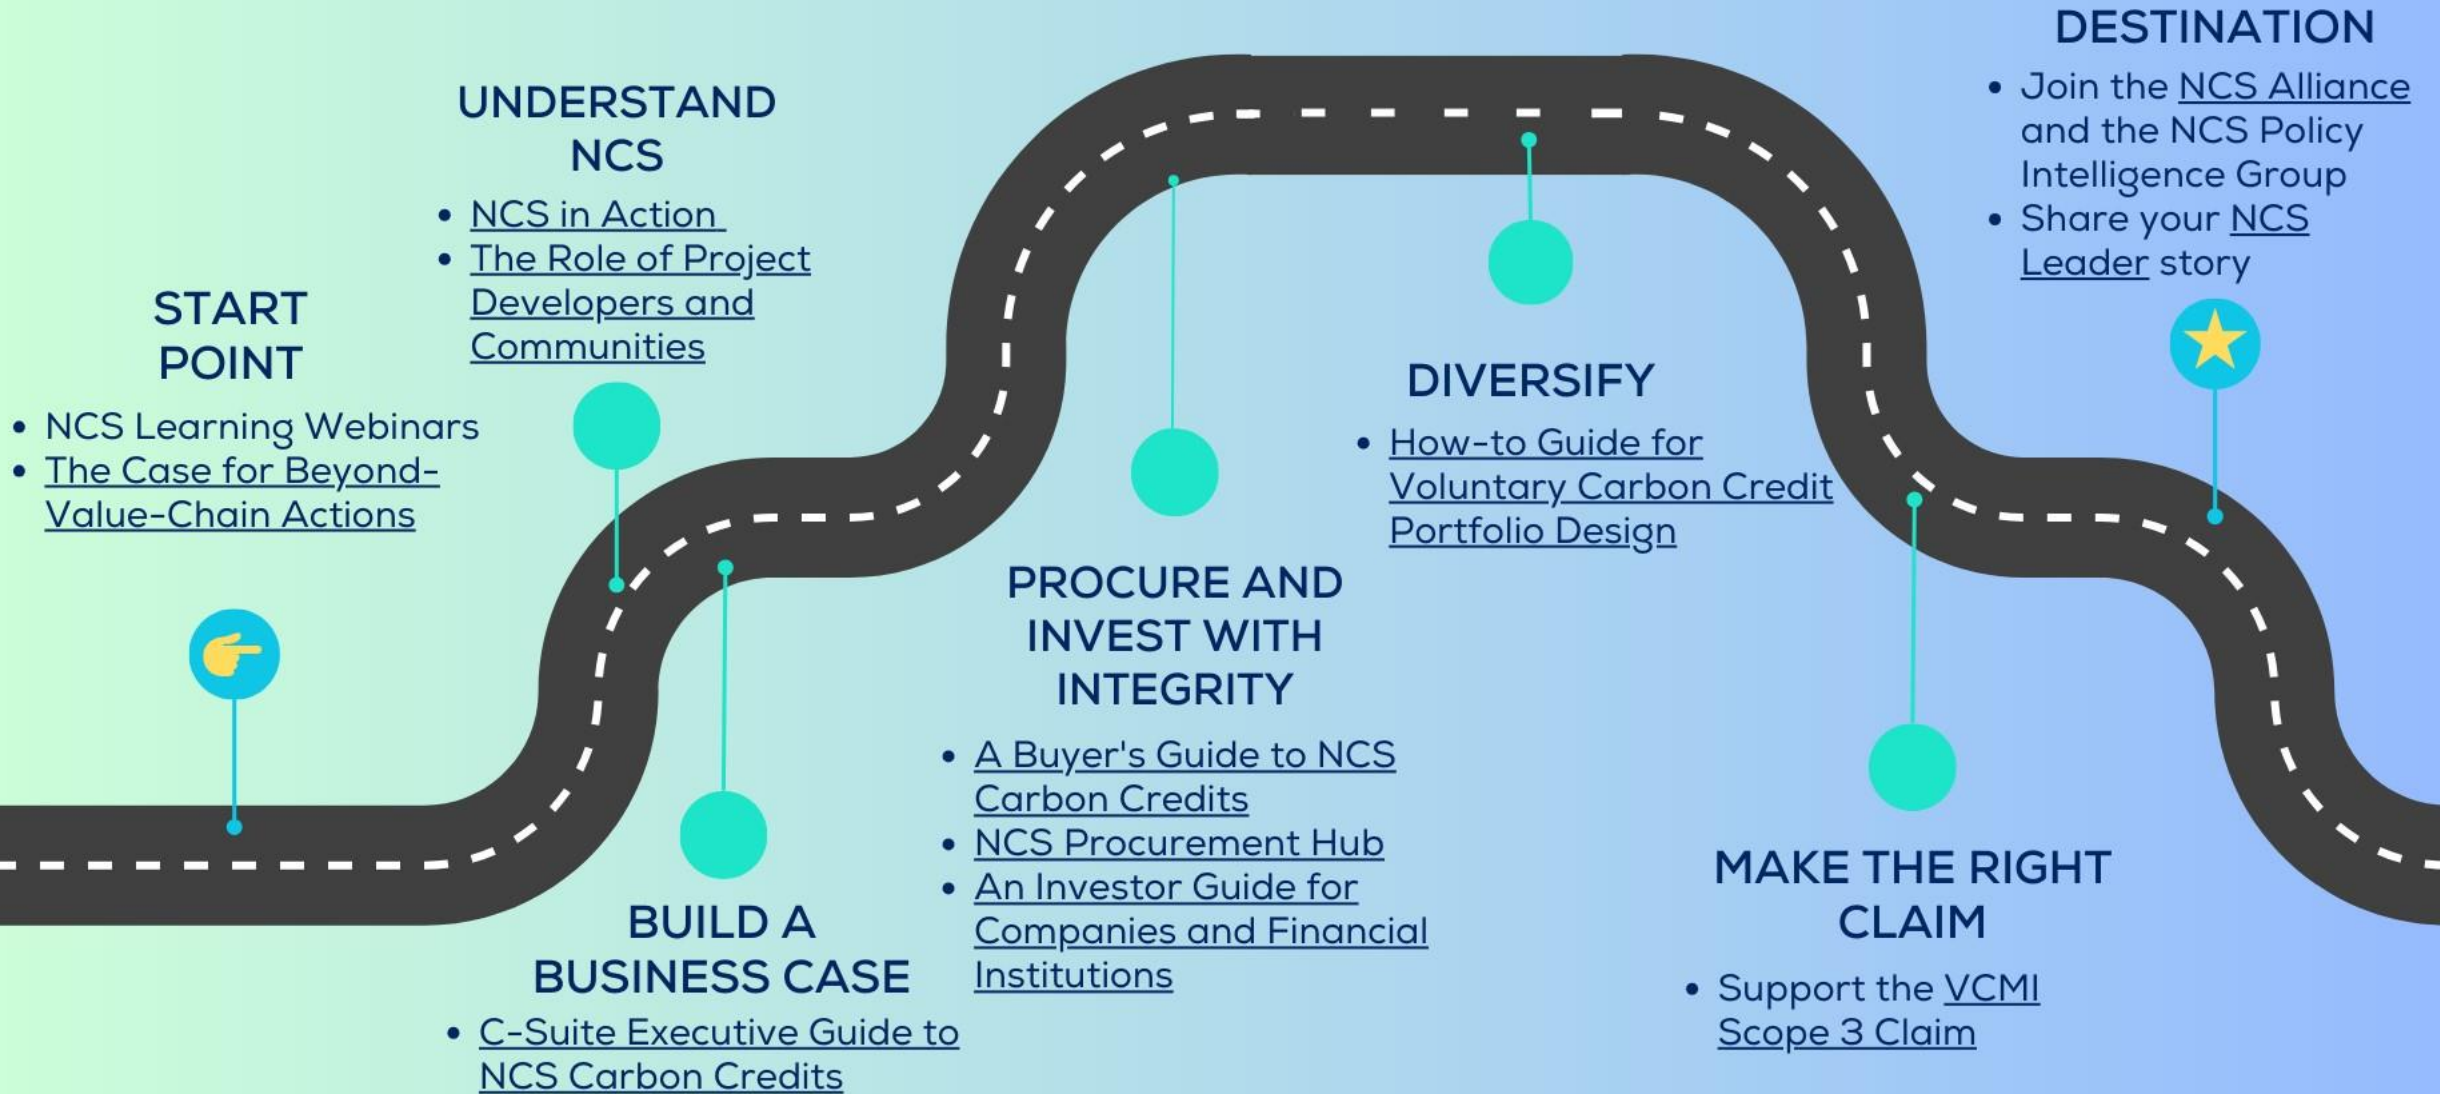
START POINT

- NCS Learning Webinars
- The Case for Beyond-Value-Chain Actions

UNDERSTAND NCS

- NCS in Action
- The Role of Project Developers and Communities

BUILD A BUSINESS CASE

- C-Suite Executive Guide to NCS Carbon Credits

PROCURE AND INVEST WITH INTEGRITY

- A Buyer's Guide to NCS Carbon Credits
- NCS Procurement Hub
- An Investor Guide for Companies and Financial Institutions

DIVERSIFY

- How-to Guide for Voluntary Carbon Credit Portfolio Design

MAKE THE RIGHT CLAIM

- Support the VCMI Scope 3 Claim

DESTINATION

- Join the NCS Alliance and the NCS Policy Intelligence Group
- Share your NCS Leader story